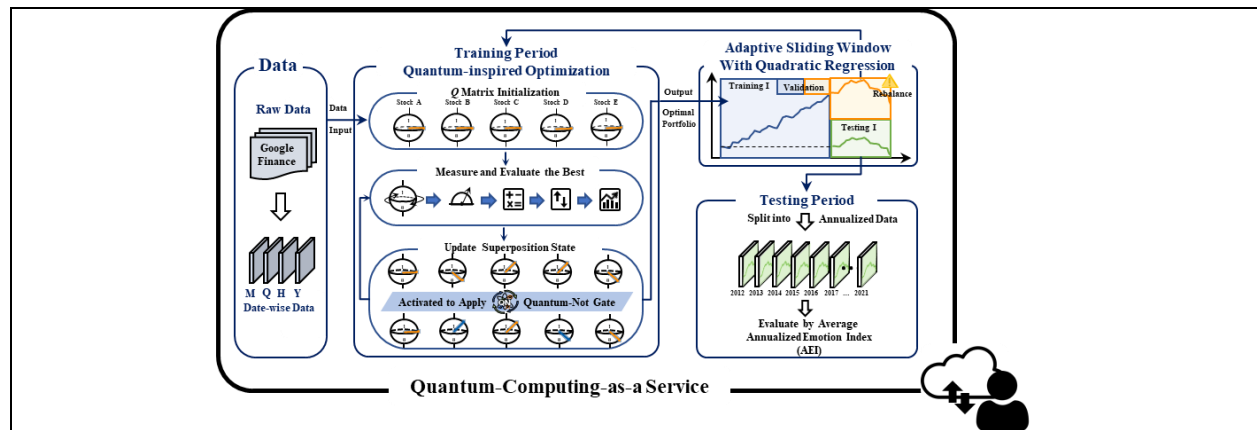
Data

Raw Data

Google Finance

M Q H Y
Date-wise Data

Data
Input

Training Period
Quantum-inspired Optimization

$Q$ Matrix Initialization

Stock A Stock B Stock C Stock D Stock E

Measure and Evaluate the Best

Update Superposition State

Activated to Apply Quantum-Not Gate

Output

Optimal Portfolio

Adaptive Sliding Window
With Quadratic Regression

Training I

Validation

Rebalance

Testing I

Testing Period

Split into Annualized Data

2012 2013 2014 2015 2016 2017 ... 2021

Evaluate by Average Annualized Emotion Index (AEI)

Quantum-Computing-as-a Service